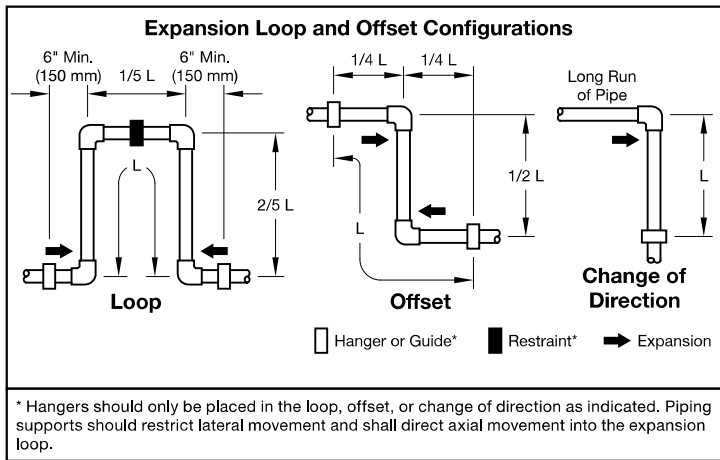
Expansion Loop and Offset Configurations

6" Min. (150 mm)
1/5 L
6" Min. (150 mm)
L
2/5 L
Loop

1/4 L
1/4 L
1/2 L
L
Offset

Long Run of Pipe
L
Change of Direction

Hanger or Guide*
Restraint*
Expansion

* Hangers should only be placed in the loop, offset, or change of direction as indicated. Piping supports should restrict lateral movement and shall direct axial movement into the expansion loop.